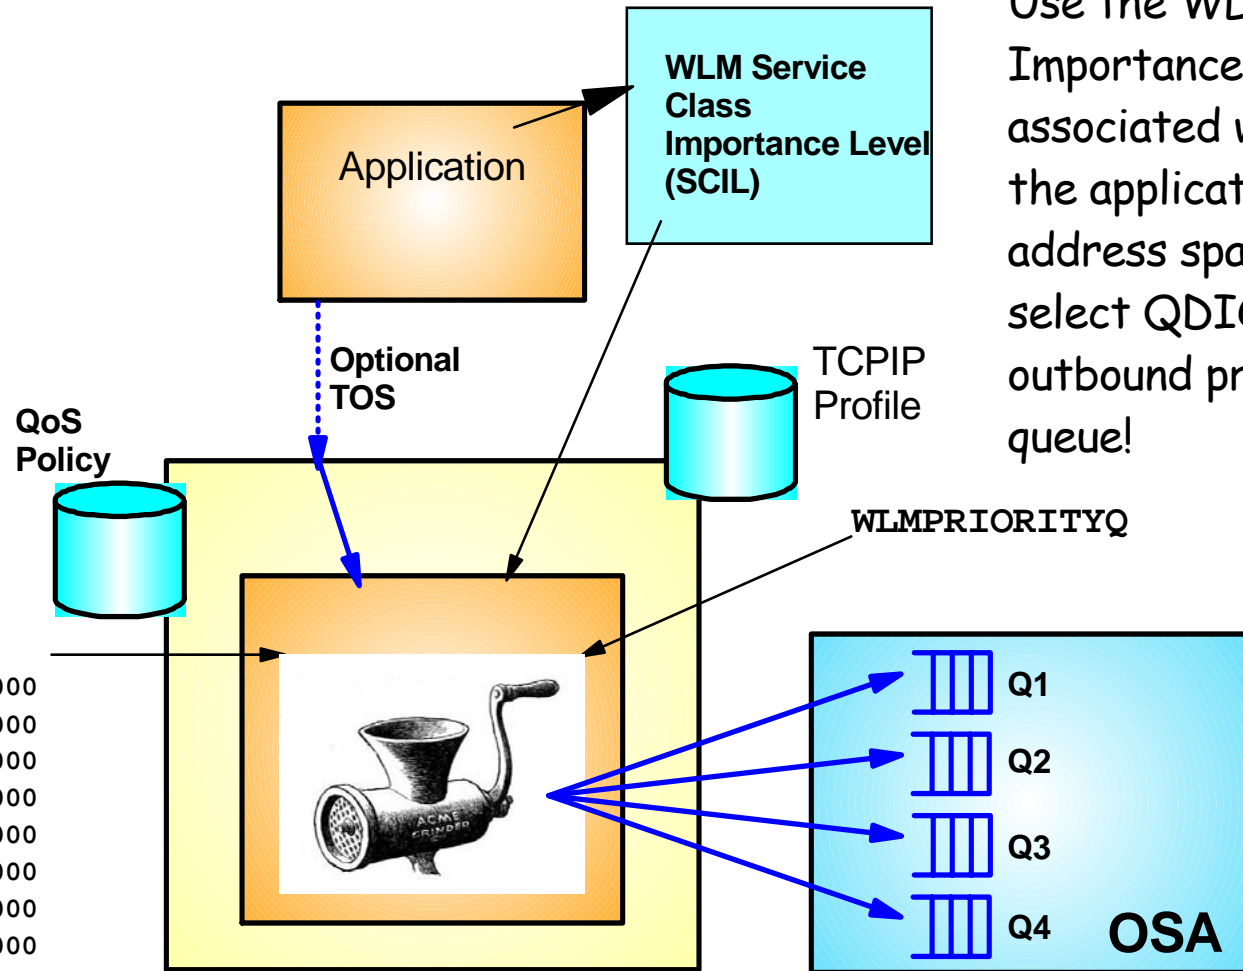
Use the WL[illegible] Importance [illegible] associated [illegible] the applicat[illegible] address spa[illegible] select QDI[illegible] outbound pr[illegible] queue!

WLM Service Class Importance Level (SCIL)

Application

Optional TOS

TCPIP Profile

QoS Policy

WLMPRIORITYQ

ACME GRINDER

000
000
000
000
000
000
000
000

Q1

Q2

Q3

Q4

OSA